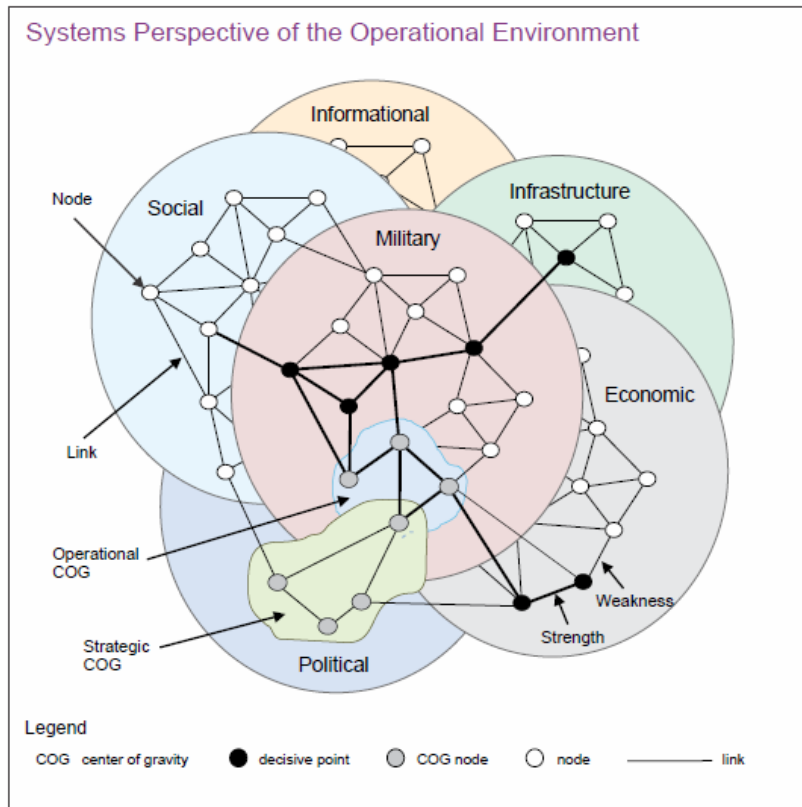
Systems Perspective of the Operational Environment

Informational

Infrastructure

Social

Military

Node

Economic

Link

Operational COG

Strategic COG

Weakness

Strength

Political

Legend

COG center of gravity

decisive point

COG node

node

link